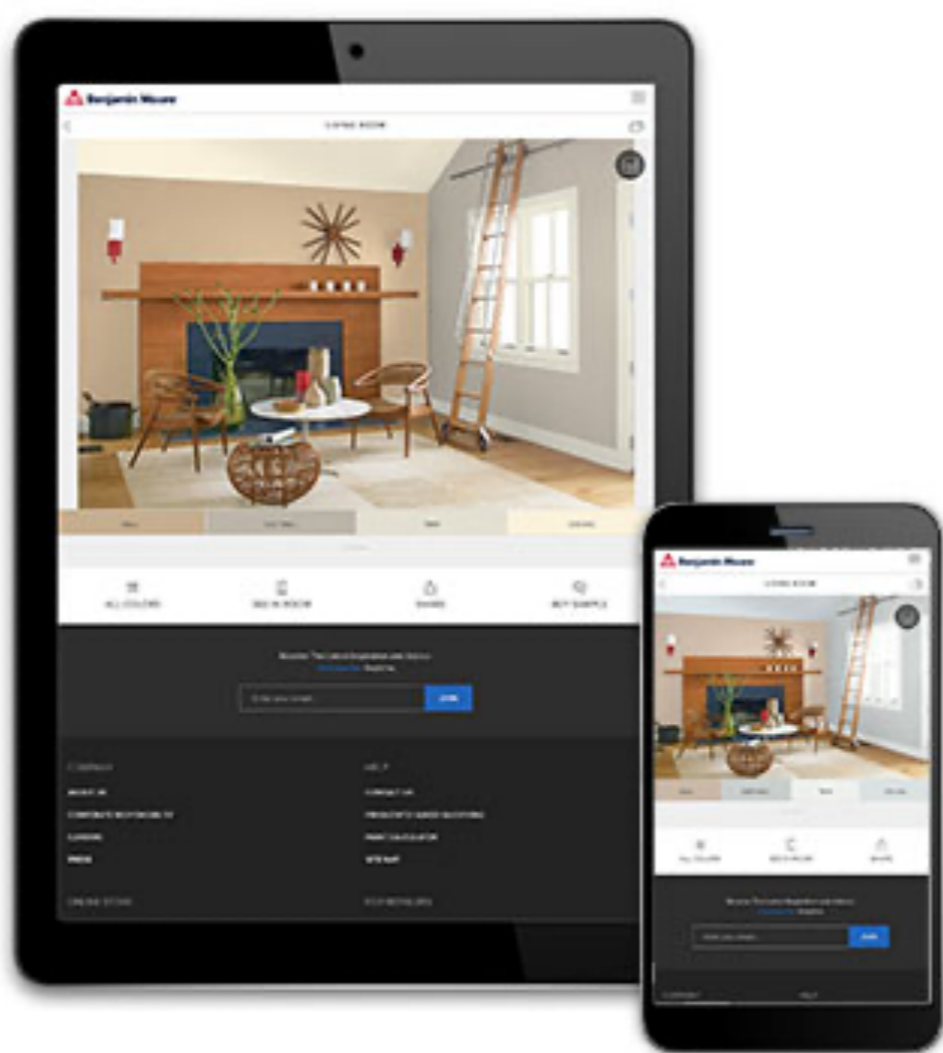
Benjamin Moore

LIVING ROOM

ALL COLORS

SEE IN ROOM

SHARE

BUY SAMPLE

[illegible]

JOIN

COMPANY

HELP

ABOUT US

CONTACT US

CORPORATE RESPONSIBILITY

PRODUCTS/FAQ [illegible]

CAREERS

PAINT CALCULATOR

PRESS

SITE MAP

ONLINE STORE

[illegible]

Benjamin Moore

LIVING ROOM

ALL COLORS

SEE IN ROOM

SHARE

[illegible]

JOIN

COMPANY

HELP